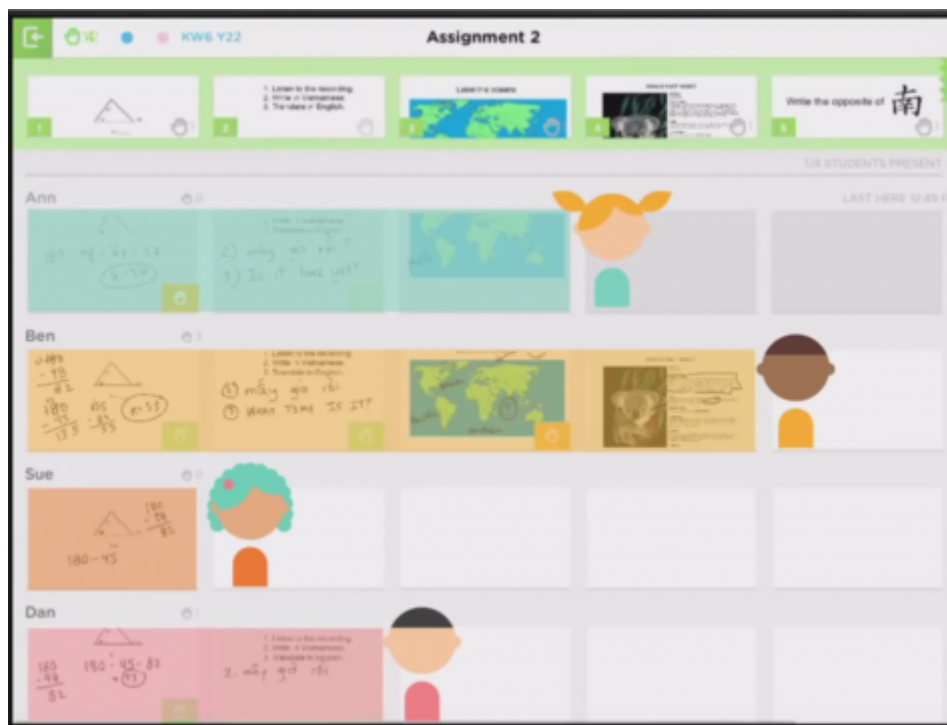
KW6 Y22

Assignment 2

1

1. Listen to the recording.
2. Write in Vietnamese.
3. Translate in English.

2

Label the oceans

3

4

Write the opposite of 南

5

1/4 STUDENTS PRESENT

Ann

LAST HERE 12:49

180 - 45 - 98 = 37

x = 37

2) mấy giờ rồi

3) Is it time yet?

Ben

1. Listen to the recording.
2. Write in Vietnamese.
3. Translate in English.

180
45
135
x = 37

① mấy giờ rồi
② What time is it?

Sue

180 - 45

Dan

1. Listen to the recording.
2. Write in Vietnamese.
3. Translate in English.

180 - 45 - 82
= 53

2. mấy giờ rồi